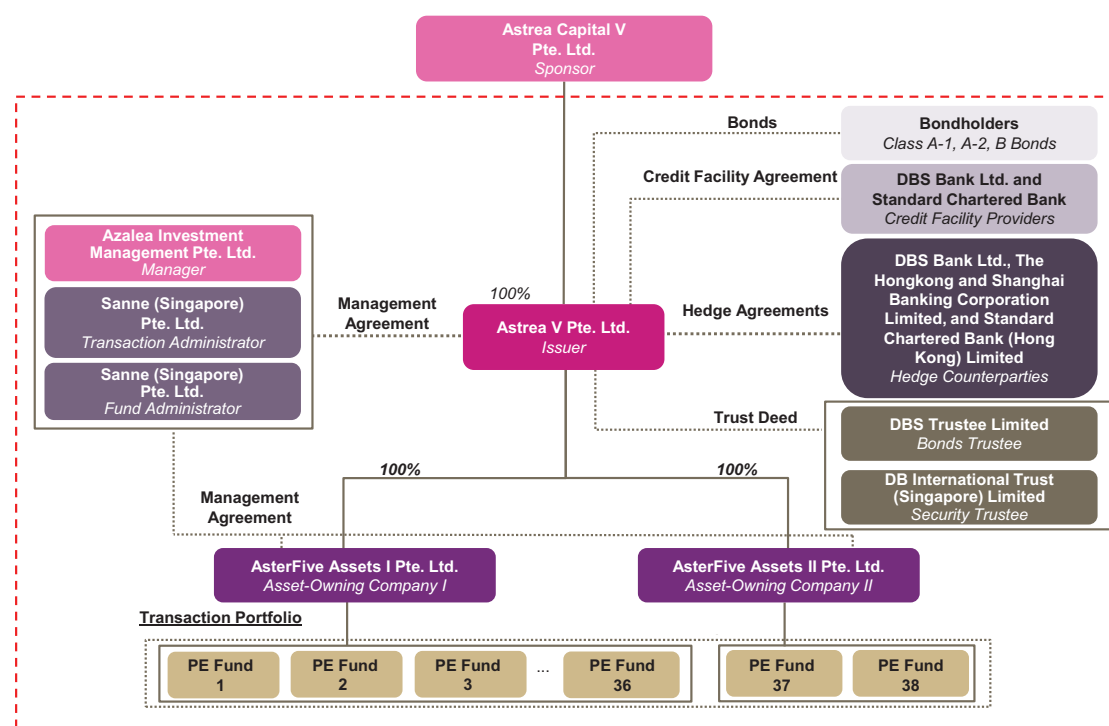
Astrea Capital V Pte. Ltd.
Sponsor

Bonds

Bondholders
Class A-1, A-2, B Bonds

Credit Facility Agreement

DBS Bank Ltd. and Standard Chartered Bank
Credit Facility Providers

Azalea Investment Management Pte. Ltd.
Manager

Sanne (Singapore) Pte. Ltd.
Transaction Administrator

Sanne (Singapore) Pte. Ltd.
Fund Administrator

Management Agreement

100%

Astrea V Pte. Ltd.
Issuer

Hedge Agreements

DBS Bank Ltd., The Hongkong and Shanghai Banking Corporation Limited, and Standard Chartered Bank (Hong Kong) Limited
Hedge Counterparties

Trust Deed

DBS Trustee Limited
Bonds Trustee

DB International Trust (Singapore) Limited
Security Trustee

100%

100%

Management Agreement

AsterFive Assets I Pte. Ltd.
Asset-Owning Company I

AsterFive Assets II Pte. Ltd.
Asset-Owning Company II

Transaction Portfolio

PE Fund 1

PE Fund 2

PE Fund 3

...

PE Fund 36

PE Fund 37

PE Fund 38